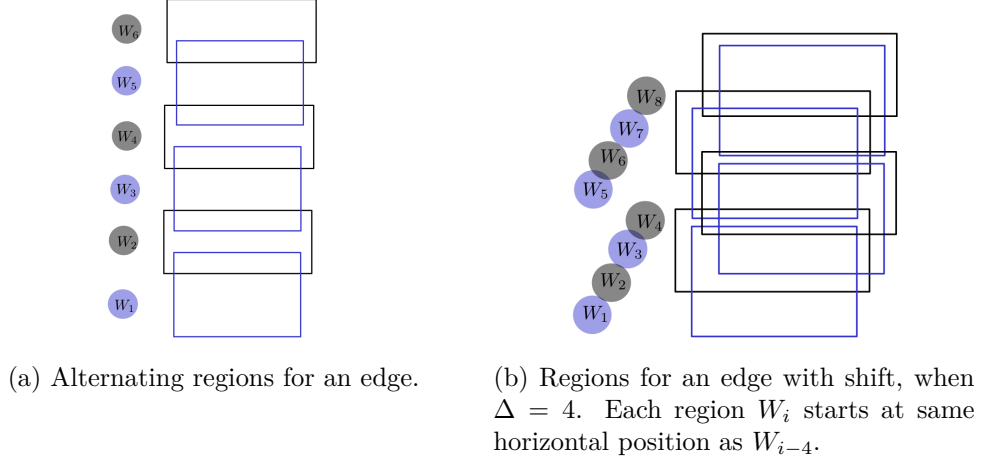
$W_6$

$W_5$

$W_4$

$W_3$

$W_2$

$W_1$

(a) Alternating regions for an edge.

$W_8$

$W_7$

$W_6$

$W_5$

$W_4$

$W_3$

$W_2$

$W_1$

(b) Regions for an edge with shift, when $\Delta = 4$. Each region $W_i$ starts at same horizontal position as $W_{i-4}$.